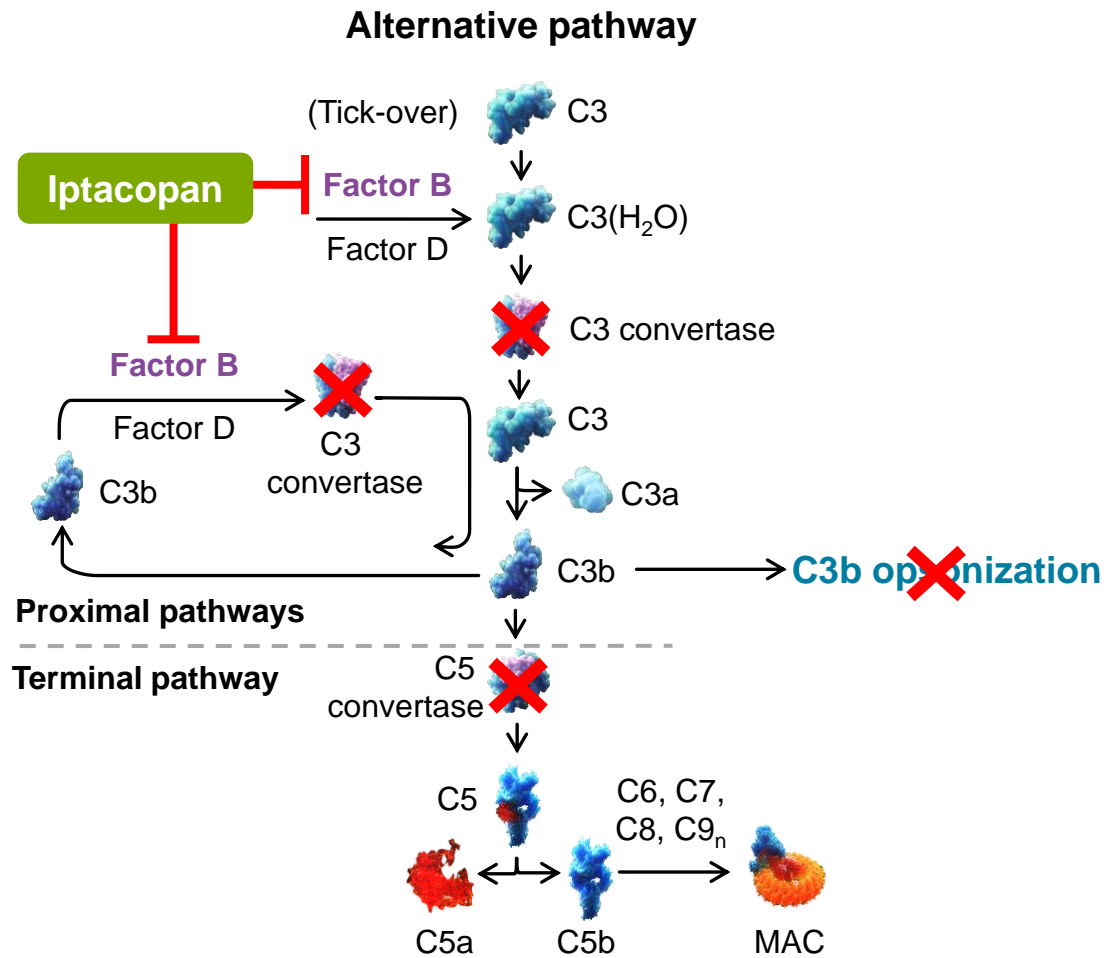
Alternative pathway

(Tick-over) C3

Iptacopan

Factor B

Factor D

C3($H_2O$)

C3 convertase

Factor B

Factor D

C3 convertase

C3

C3b

C3a

C3b

C3b op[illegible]nization

Proximal pathways

Terminal pathway

C5 convertase

C5

C6, C7, C8, $C9_n$

C5a

C5b

MAC